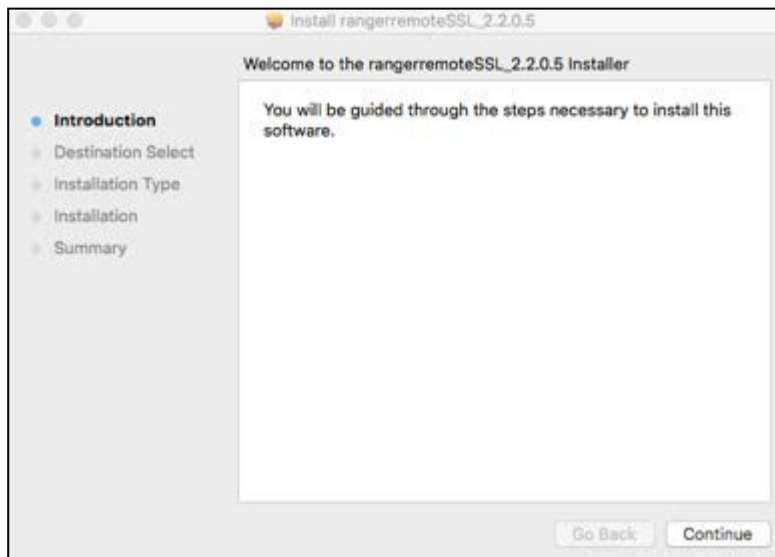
Install rangerremoteSSL_2.2.0.5

Welcome to the rangerremoteSSL_2.2.0.5 Installer

Introduction
Destination Select
Installation Type
Installation
Summary

You will be guided through the steps necessary to install this software.

Go Back
Continue